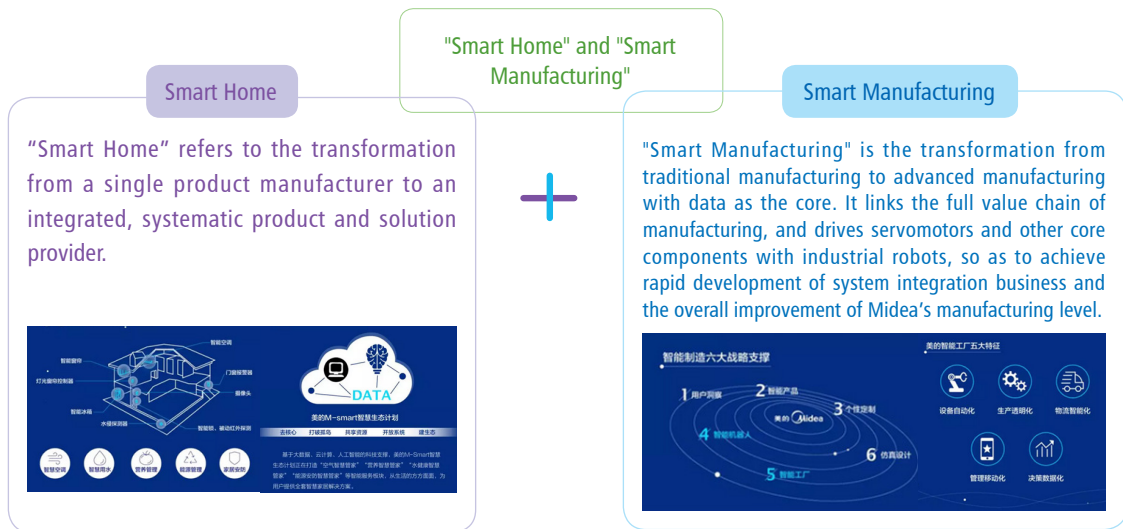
"Smart Home" and "Smart Manufacturing"

Smart Home

“Smart Home” refers to the transformation from a single product manufacturer to an integrated, systematic product and solution provider.

智能空调

智能窗帘

门磁报警器

灯光遥控制器

摄像头

智能冰箱

水健康探测器

智能锁、被动红外探测

智慧空调

智慧用水

营养管理

能源管理

家居安防

DATA

美的M-smart智慧生态计划

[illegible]

Smart Manufacturing

"Smart Manufacturing" is the transformation from traditional manufacturing to advanced manufacturing with data as the core. It links the full value chain of manufacturing, and drives servomotors and other core components with industrial robots, so as to achieve rapid development of system integration business and the overall improvement of Midea’s manufacturing level.

智能制造六大战略支撑

1 用户洞察

2 智能产品

3 个性定制

4 智能机器人

5 智能工厂

6 仿真设计

美的 Midea

美的智能工厂五大特征

设备自动化

生产透明化

物流智能化

管理移动化

决策数据化